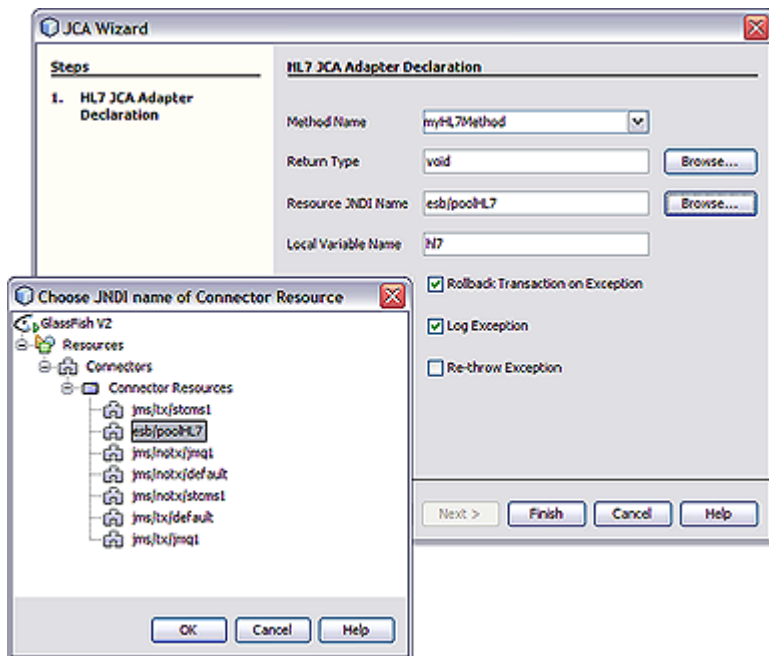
JCA Wizard

Steps

1. HL7 JCA Adapter Declaration

HL7 JCA Adapter Declaration

Method Name myHL7Method

Return Type void Browse...

Resource JNDI Name esb/poolHL7 Browse...

Local Variable Name hl7

Rollback Transaction on Exception

Log Exception

Re-throw Exception

Next > Finish Cancel Help

Choose JNDI name of Connector Resource

GlassFish V2
Resources
Connectors
Connector Resources
jms/tx/stcms1
esb/poolHL7
jms/notx/jmq1
jms/notx/default
jms/notx/stcms1
jms/tx/default
jms/tx/jmq1

OK Cancel Help